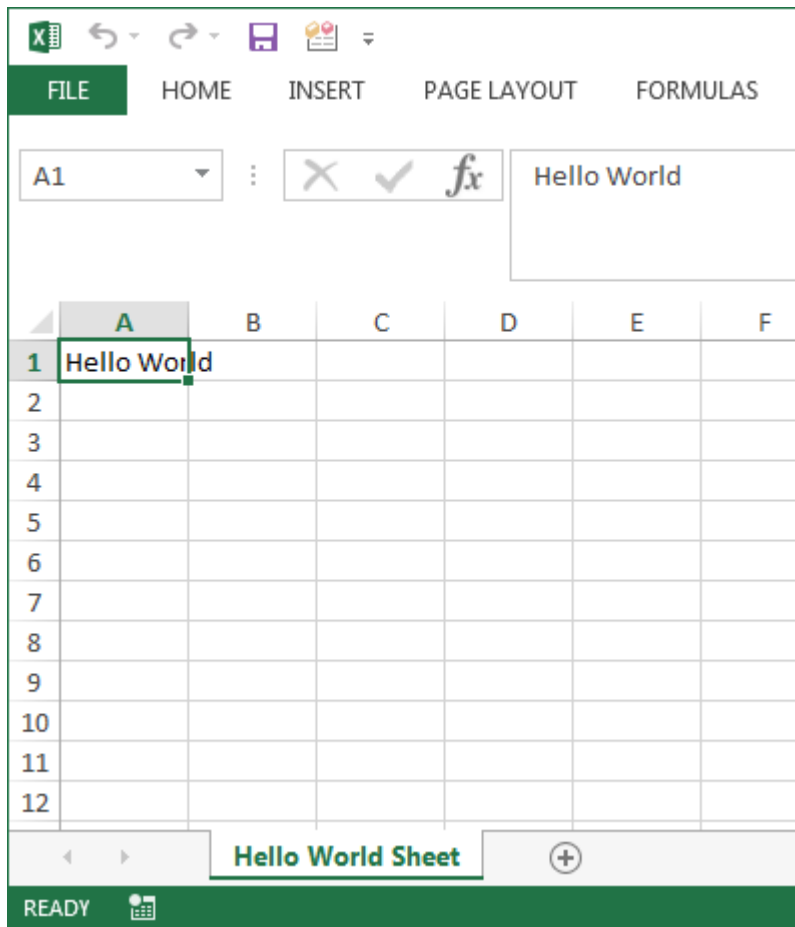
FILE HOME INSERT PAGE LAYOUT FORMULAS

A1

$fx$

Hello World

| | A | B | C | D | E | F |
|---|---|---|---|---|---|---|
| 1 | Hello World | | | | | |
| 2 | | | | | | |
| 3 | | | | | | |
| 4 | | | | | | |
| 5 | | | | | | |
| 6 | | | | | | |
| 7 | | | | | | |
| 8 | | | | | | |
| 9 | | | | | | |
| 10 | | | | | | |
| 11 | | | | | | |
| 12 | | | | | | |

Hello World Sheet

READY